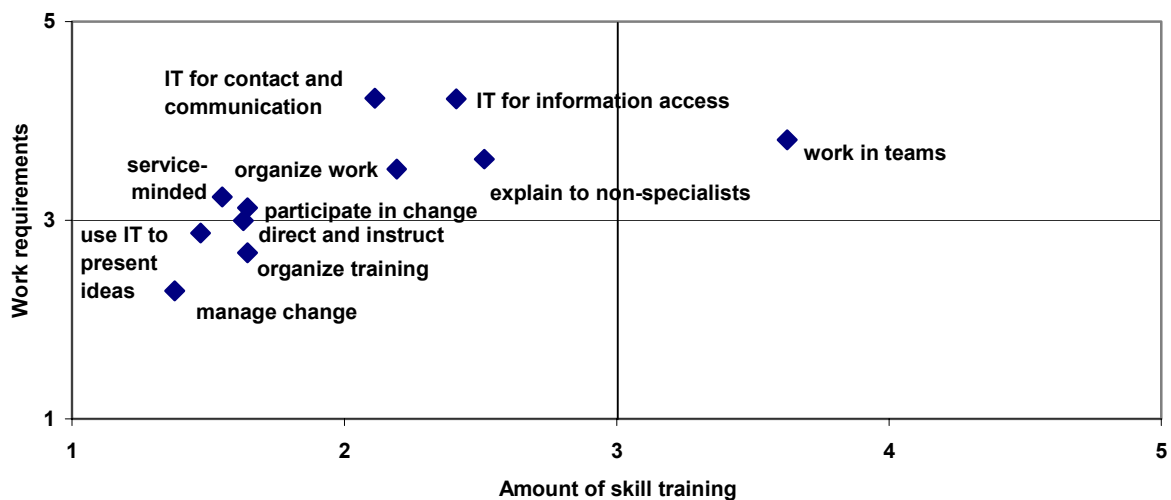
5

3

1

Work requirements

IT for contact and communication

IT for information access

work in teams

service-minded

organize work

explain to non-specialists

participate in change

use IT to present ideas

direct and instruct

organize training

manage change

1

2

3

4

5

Amount of skill training